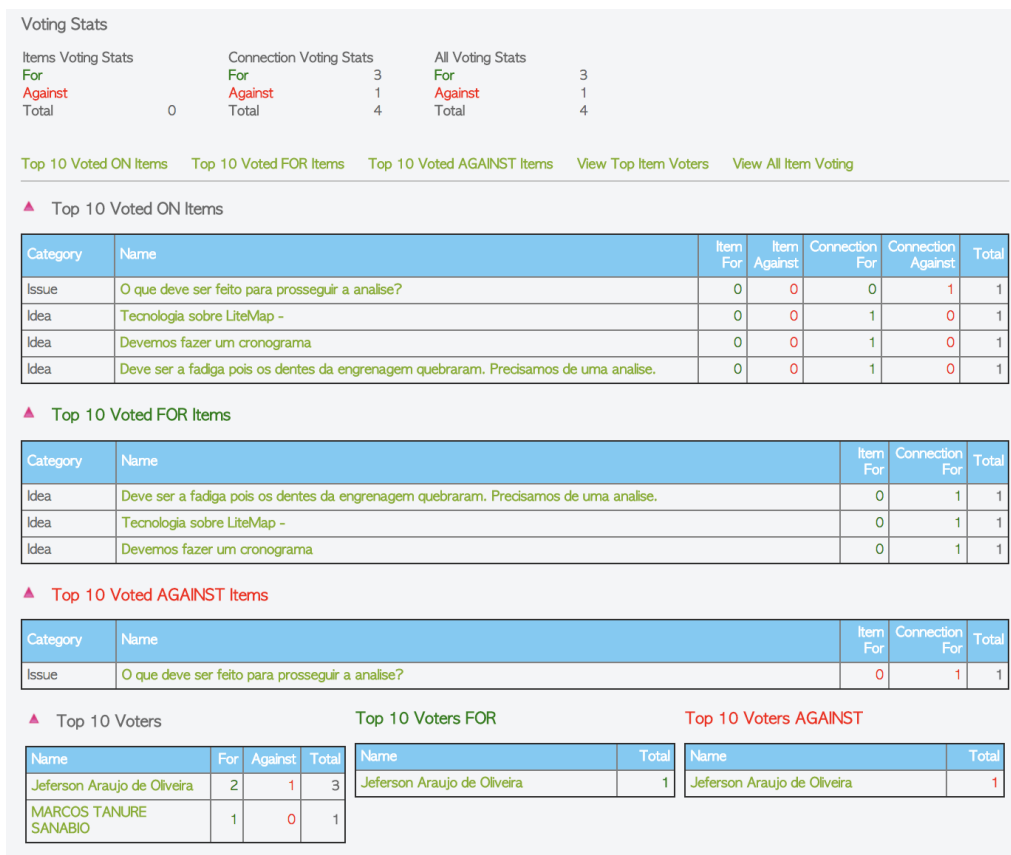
Voting Stats

Items Voting Stats
For
Against
Total 0

Connection Voting Stats
For 3
Against 1
Total 4

All Voting Stats
For 3
Against 1
Total 4

Top 10 Voted ON Items Top 10 Voted FOR Items Top 10 Voted AGAINST Items View Top Item Voters View All Item Voting

Top 10 Voted ON Items

| Category | Name | Item For | Item Against | Connection For | Connection Against | Total |
|---|---|---|---|---|---|---|
| Issue | O que deve ser feito para prosseguir a analise? | 0 | 0 | 0 | 1 | 1 |
| Idea | Tecnologia sobre LiteMap - | 0 | 0 | 1 | 0 | 1 |
| Idea | Devemos fazer um cronograma | 0 | 0 | 1 | 0 | 1 |
| Idea | Deve ser a fadiga pois os dentes da engrenagem quebraram. Precisamos de uma analise. | 0 | 0 | 1 | 0 | 1 |

Top 10 Voted FOR Items

| Category | Name | Item For | Connection For | Total |
|---|---|---|---|---|
| Idea | Deve ser a fadiga pois os dentes da engrenagem quebraram. Precisamos de uma analise. | 0 | 1 | 1 |
| Idea | Tecnologia sobre LiteMap - | 0 | 1 | 1 |
| Idea | Devemos fazer um cronograma | 0 | 1 | 1 |

Top 10 Voted AGAINST Items

| Category | Name | Item For | Connection For | Total |
|---|---|---|---|---|
| Issue | O que deve ser feito para prosseguir a analise? | 0 | 1 | 1 |

Top 10 Voters

| Name | For | Against | Total |
|---|---|---|---|
| Jeferson Araujo de Oliveira | 2 | 1 | 3 |
| MARCOS TANURE SANABIO | 1 | 0 | 1 |

Top 10 Voters FOR

| Name | Total |
|---|---|
| Jeferson Araujo de Oliveira | 1 |

Top 10 Voters AGAINST

| Name | Total |
|---|---|
| Jeferson Araujo de Oliveira | 1 |